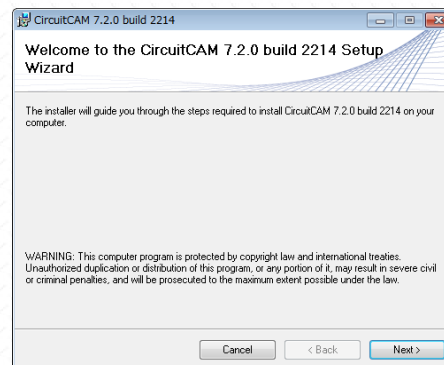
CircuitCAM 7.2.0 build 2214

Welcome to the CircuitCAM 7.2.0 build 2214 Setup Wizard

The installer will guide you through the steps required to install CircuitCAM 7.2.0 build 2214 on your computer.

WARNING: This computer program is protected by copyright law and international treaties. Unauthorized duplication or distribution of this program, or any portion of it, may result in severe civil or criminal penalties, and will be prosecuted to the maximum extent possible under the law.

Cancel
< Back
Next >